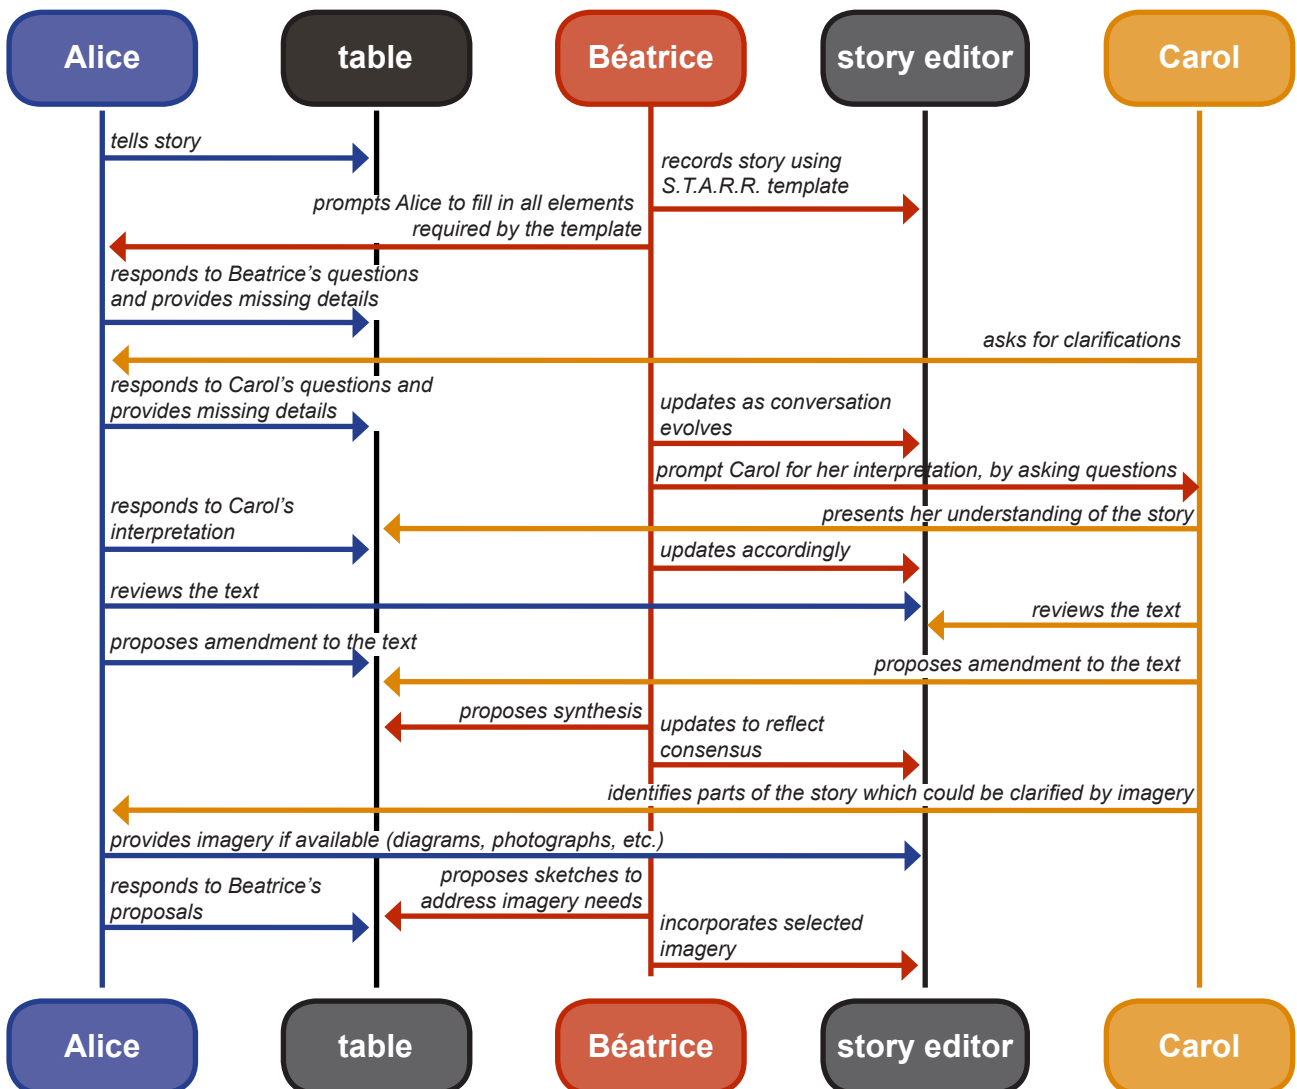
Alice

table

Béatrice

story editor

Carol

tells story

records story using S.T.A.R.R. template

prompts Alice to fill in all elements required by the template

responds to Beatrice's questions and provides missing details

asks for clarifications

responds to Carol's questions and provides missing details

updates as conversation evolves

prompt Carol for her interpretation, by asking questions

responds to Carol's interpretation

presents her understanding of the story

updates accordingly

reviews the text

reviews the text

proposes amendment to the text

proposes amendment to the text

proposes synthesis

updates to reflect consensus

identifies parts of the story which could be clarified by imagery

provides imagery if available (diagrams, photographs, etc.)

responds to Beatrice's proposals

proposes sketches to address imagery needs

incorporates selected imagery

Alice

table

Béatrice

story editor

Carol